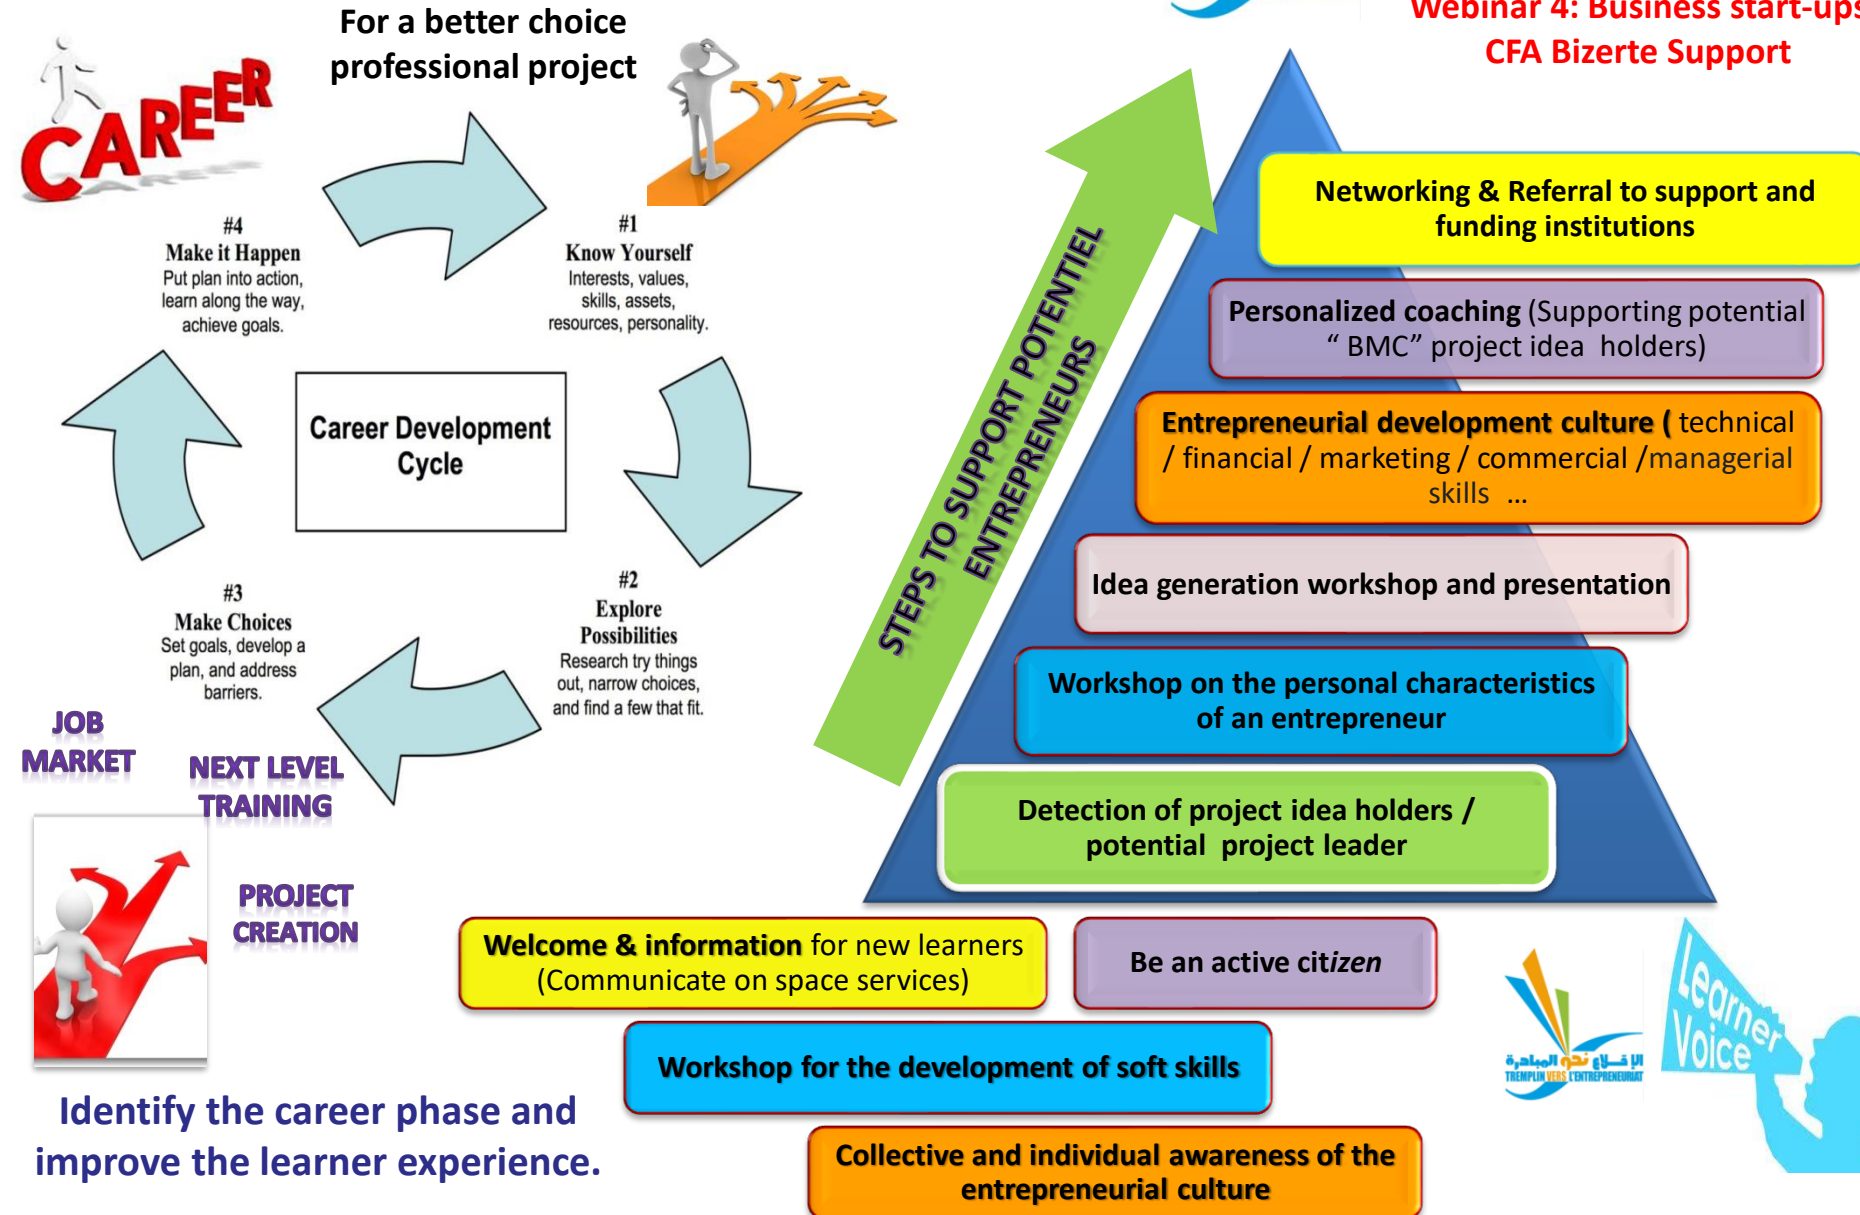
Webinar 4: Business start-ups
CFA Bizerte Support

For a better choice professional project

CAREER

#4
Make it Happen
Put plan into action, learn along the way, achieve goals.

#1
Know Yourself
Interests, values, skills, assets, resources, personality.

Career Development Cycle

#3
Make Choices
Set goals, develop a plan, and address barriers.

#2
Explore Possibilities
Research try things out, narrow choices, and find a few that fit.

JOB MARKET

NEXT LEVEL TRAINING

PROJECT CREATION

Identify the career phase and improve the learner experience.

STEPS TO SUPPORT POTENTIEL ENTREPRENEURS

Networking & Referral to support and funding institutions

Personalized coaching (Supporting potential " BMC" project idea holders)

Entrepreneurial development culture ( technical / financial / marketing / commercial /managerial skills ...

Idea generation workshop and presentation

Workshop on the personal characteristics of an entrepreneur

Detection of project idea holders / potential project leader

Welcome & information for new learners (Communicate on space services)

Be an active citizen

Workshop for the development of soft skills

Collective and individual awareness of the entrepreneurial culture

الإقلاع نحو المبادرة
TREMPLIN VERS L'ENTREPRENEURIAT

Learner Voice